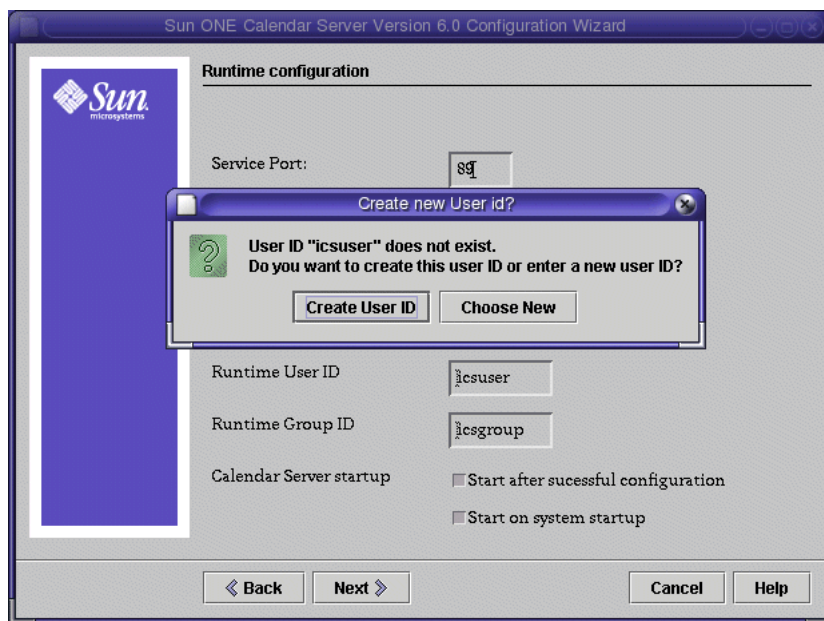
Sun ONE Calendar Server Version 6.0 Configuration Wizard

Sun microsystems

Runtime configuration

Service Port: 80

Create new User id?

User ID "icsuser" does not exist.
Do you want to create this user ID or enter a new user ID?

Create User ID Choose New

Runtime User ID icsuser

Runtime Group ID icsgroup

Calendar Server startup

Start after sucessful configuration

Start on system startup

« Back Next » Cancel Help